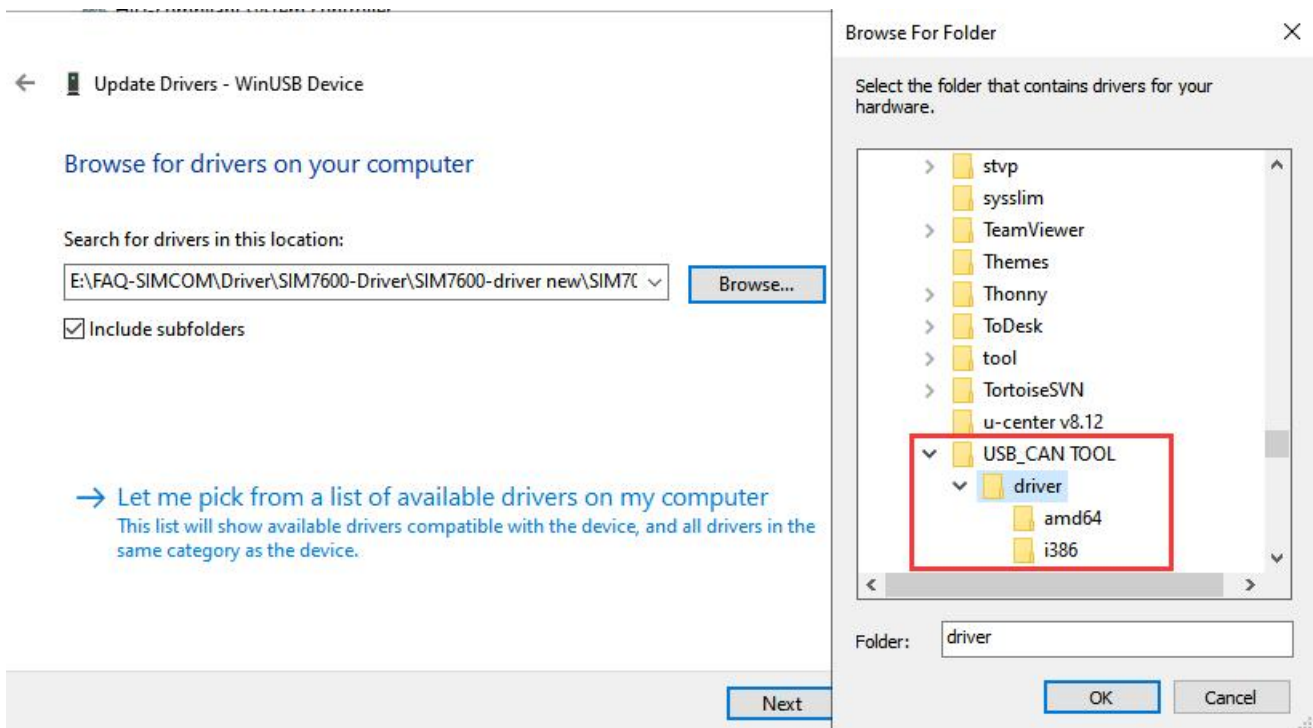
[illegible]

Update Drivers - WinUSB Device

Browse for drivers on your computer

Search for drivers in this location:

E:\FAQ-SIMCOM\Driver\SIM7600-Driver\SIM7600-driver new\SIM7(

Browse...

Include subfolders

→ Let me pick from a list of available drivers on my computer
This list will show available drivers compatible with the device, and all drivers in the same category as the device.

Next

Browse For Folder

Select the folder that contains drivers for your hardware.

stvp
sysslim
TeamViewer
Themes
Thonny
ToDesk
tool
TortoiseSVN
u-center v8.12
USB_CAN TOOL
driver
amd64
i386

Folder: driver

OK
Cancel